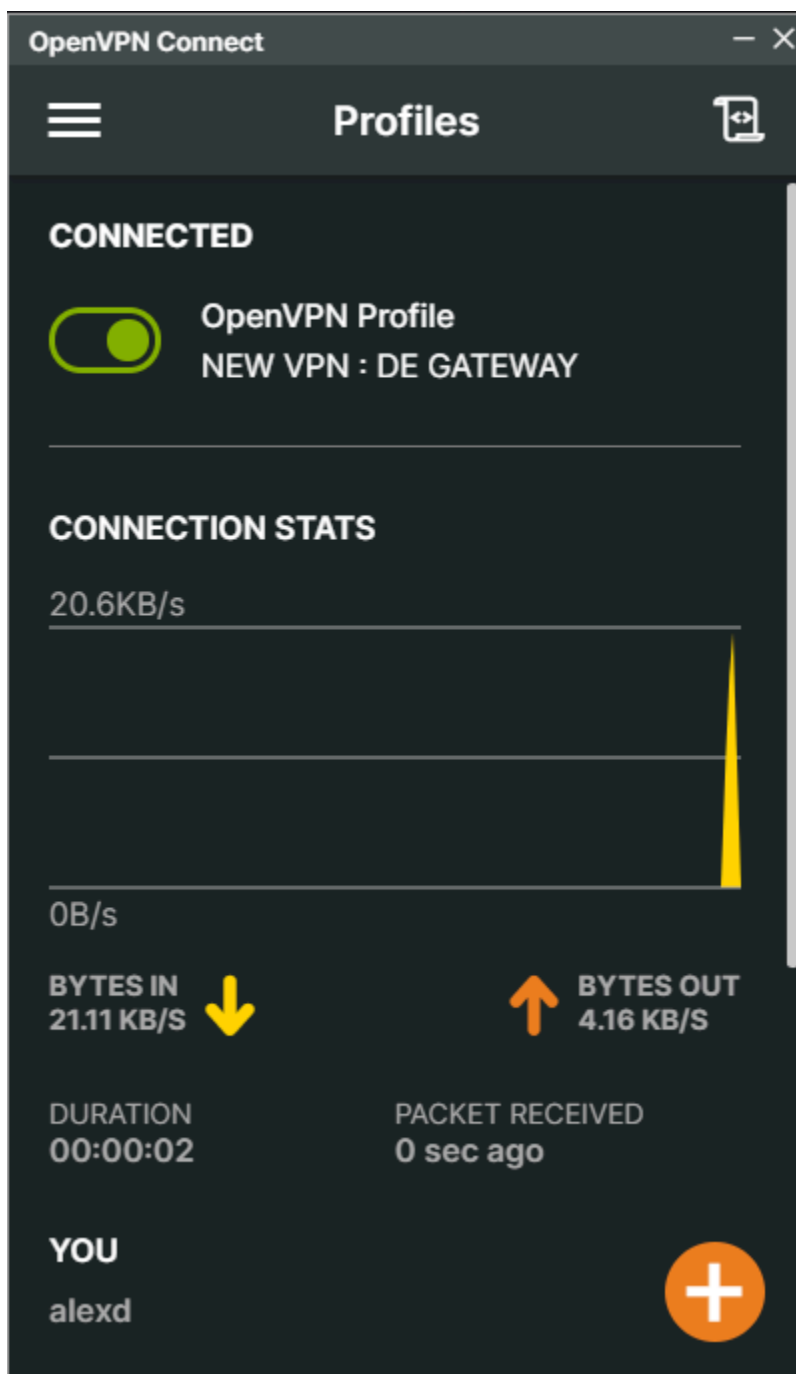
OpenVPN Connect

Profiles

CONNECTED

OpenVPN Profile
NEW VPN : DE GATEWAY

CONNECTION STATS

20.6KB/s

0B/s

BYTES IN
21.11 KB/S

BYTES OUT
4.16 KB/S

DURATION
00:00:02

PACKET RECEIVED
0 sec ago

YOU
alexd